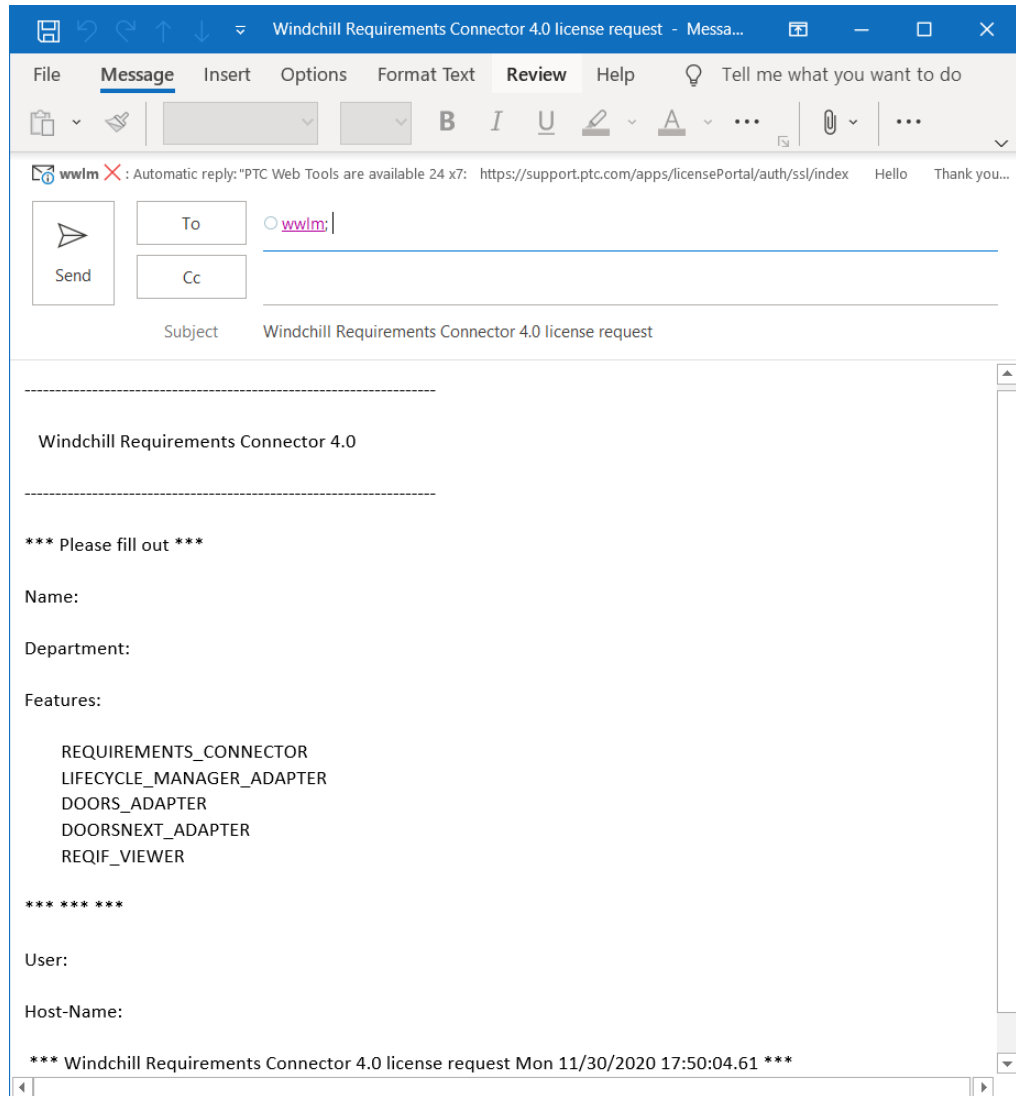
Windchill Requirements Connector 4.0 license request - Messa...

File Message Insert Options Format Text Review Help Tell me what you want to do

B I U A ...

wwlm : Automatic reply:"PTC Web Tools are available 24 x7: https://support.ptc.com/apps/licensePortal/auth/ssl/index Hello Thank you...

Send

To wwlm;

Cc

Subject Windchill Requirements Connector 4.0 license request

--------------------------------------------------------------------

Windchill Requirements Connector 4.0

--------------------------------------------------------------------

*** Please fill out ***

Name:

Department:

Features:

REQUIREMENTS_CONNECTOR
LIFECYCLE_MANAGER_ADAPTER
DOORS_ADAPTER
DOORSNEXT_ADAPTER
REQIF_VIEWER

*** *** ***

User:

Host-Name:

*** Windchill Requirements Connector 4.0 license request Mon 11/30/2020 17:50:04.61 ***